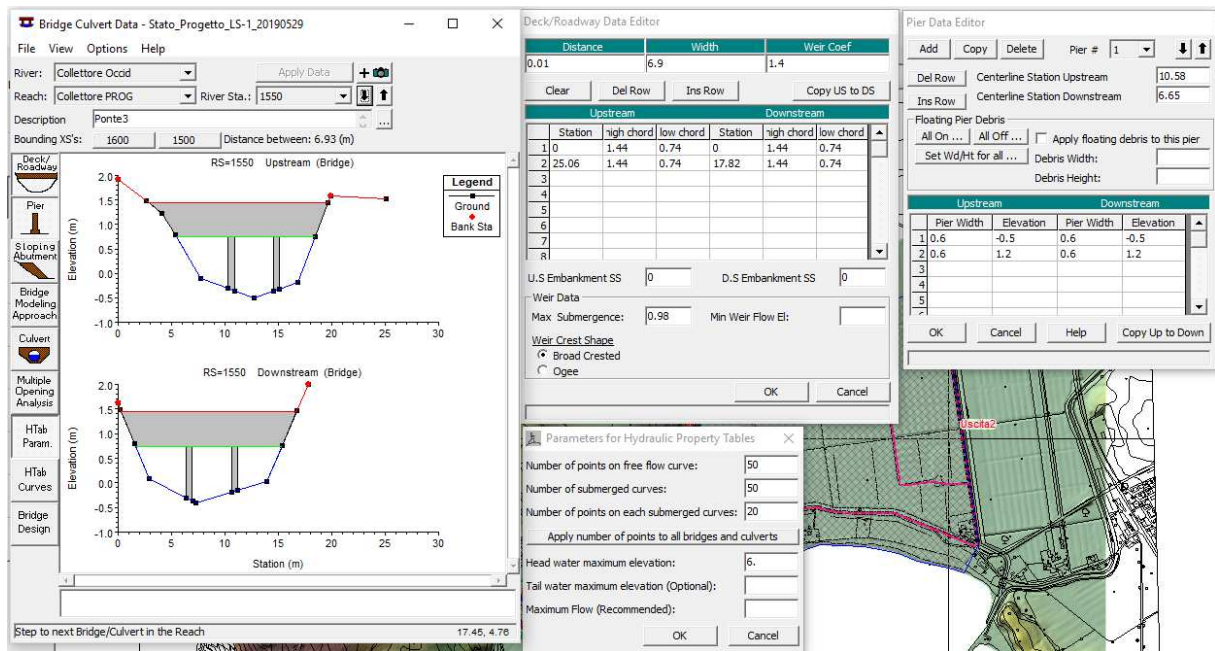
Bridge Culvert Data - Stato_Progetto_LS-1_20190529

File View Options Help

River: Collettore Occid
Apply Data
Reach: Collettore PROG
River Sta.: 1550
Description: Ponte3
Bounding XS's: 1600 1500 Distance between: 6.93 (m)

Deck/Roadway
Pier
Sloping Abutment
Bridge Modeling Approach
Culvert
Multiple Opening Analysis
HTab Param.
HTab Curves
Bridge Design

RS=1550 Upstream (Bridge)

Legend
Ground
Bank Sta

Elevation (m)
2.0
1.5
1.0
0.5
0.0
-0.5
-1.0
0 5 10 15 20 25 30

RS=1550 Downstream (Bridge)

Elevation (m)
2.0
1.5
1.0
0.5
0.0
-0.5
-1.0
0 5 10 15 20 25 30
Station (m)

Step to next Bridge/Culvert in the Reach
17.45, 4.76

Deck/Roadway Data Editor

| Distance | Width | Weir Coef |
|---|---|---|
| 0.01 | 6.9 | 1.4 |

Clear Del Row Ins Row Copy US to DS

Upstream Downstream

| | Station | high chord | low chord | Station | high chord | low chord |
|---|---|---|---|---|---|---|
| 1 | 0 | 1.44 | 0.74 | 0 | 1.44 | 0.74 |
| 2 | 25.06 | 1.44 | 0.74 | 17.82 | 1.44 | 0.74 |
| 3 | | | | | | |
| 4 | | | | | | |
| 5 | | | | | | |
| 6 | | | | | | |
| 7 | | | | | | |
| 8 | | | | | | |

U.S Embankment SS 0 D.S Embankment SS 0

Weir Data
Max Submergence: 0.98 Min Weir Flow El:
Weir Crest Shape
Broad Crested
Ogee

OK Cancel

Pier Data Editor

Add Copy Delete Pier # 1

Del Row Centerline Station Upstream 10.58
Ins Row Centerline Station Downstream 6.65

Floating Pier Debris
All On ... All Off ... Apply floating debris to this pier
Set Wd/Ht for all ... Debris Width:
Debris Height:

Upstream Downstream

| | Pier Width | Elevation | Pier Width | Elevation |
|---|---|---|---|---|
| 1 | 0.6 | -0.5 | 0.6 | -0.5 |
| 2 | 0.6 | 1.2 | 0.6 | 1.2 |
| 3 | | | | |
| 4 | | | | |
| 5 | | | | |

OK Cancel Help Copy Up to Down

Parameters for Hydraulic Property Tables

Number of points on free flow curve: 50
Number of submerged curves: 50
Number of points on each submerged curves: 20
Apply number of points to all bridges and culverts
Head water maximum elevation: 6.
Tail water maximum elevation (Optional):
Maximum Flow (Recommended):

OK Cancel

Uscita2